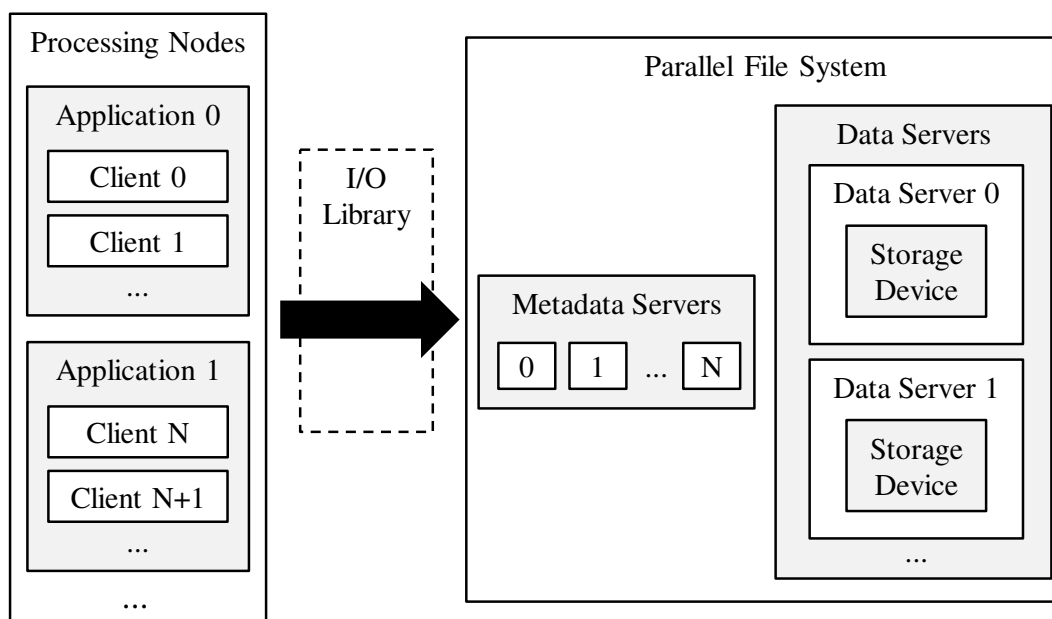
Processing Nodes

Application 0

Client 0

Client 1

...

Application 1

Client N

Client N+1

...

...

I/O Library

Parallel File System

Metadata Servers

0

1

...

N

Data Servers

Data Server 0

Storage Device

Data Server 1

Storage Device

...